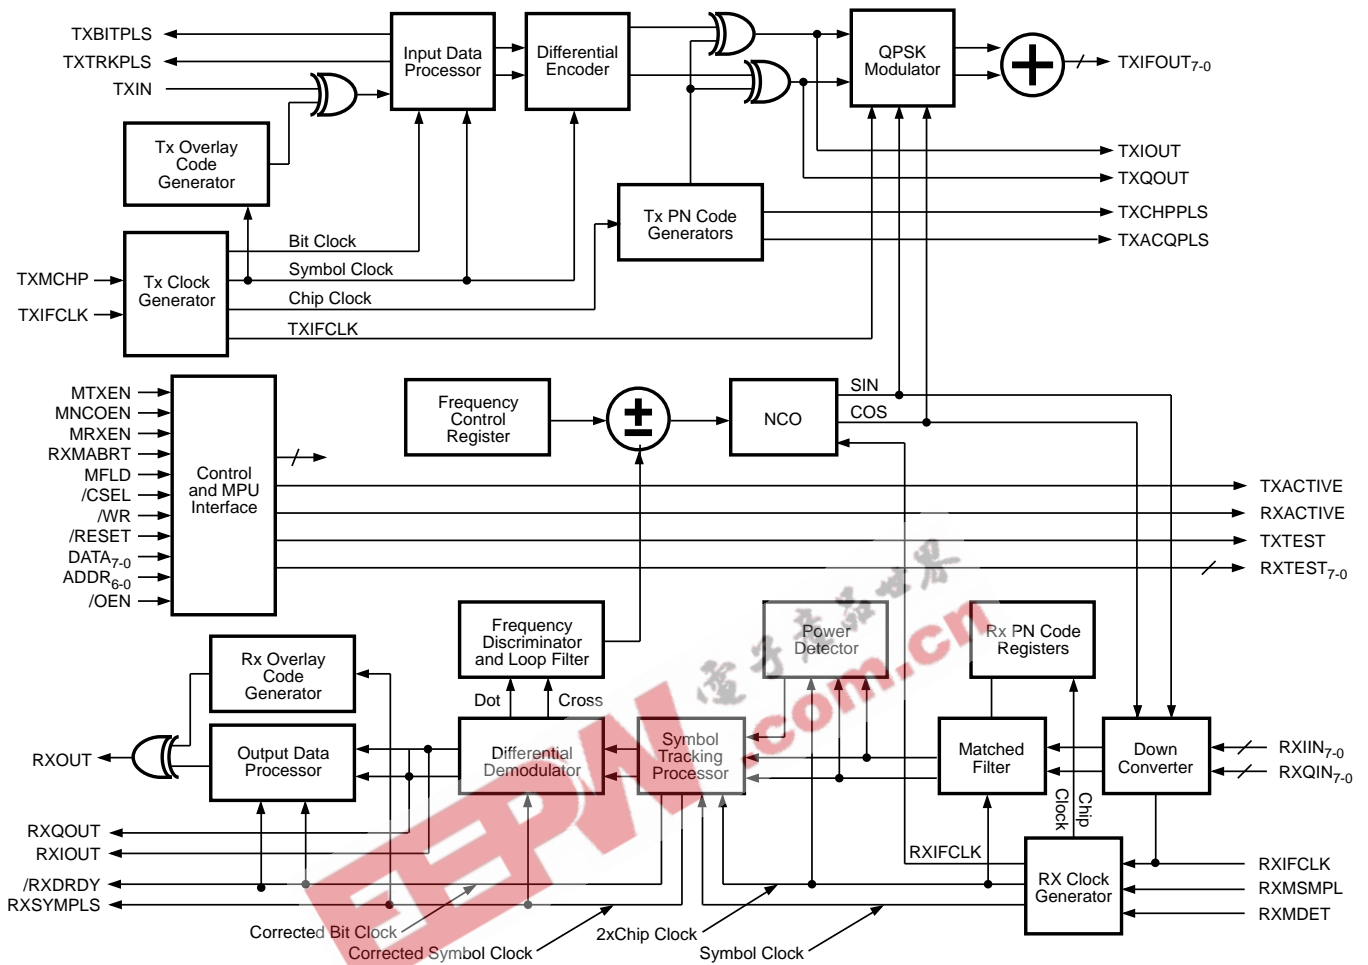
TXBITPLS
TXTRKPLS
TXIN
Input Data Processor
Differential Encoder
QPSK Modulator
TXIFOUT$_{7-0}$
Tx Overlay Code Generator
TXIOUT
TXQOUT
Tx PN Code Generators
TXCHPPLS
TXACQPLS
TXMCHP
TXIFCLK
Tx Clock Generator
Bit Clock
Symbol Clock
Chip Clock
TXIFCLK
MTXEN
MNCOEN
MRXEN
RXMABRT
MFLD
/CSEL
/WR
/RESET
DATA$_{7-0}$
ADDR$_{6-0}$
/OEN
Control and MPU Interface
Frequency Control Register
$\pm$
NCO
SIN
COS
TXACTIVE
RXACTIVE
TXTEST
RXTEST$_{7-0}$
Frequency Discriminator and Loop Filter
Power Detector
Rx PN Code Registers
Rx Overlay Code Generator
Dot
Cross
RXOUT
Output Data Processor
Differential Demodulator
Symbol Tracking Processor
Matched Filter
Down Converter
RXIIN$_{7-0}$
RXQIN$_{7-0}$
Clock
Chip
RXQOUT
RXIOUT
RXIFCLK
RXIFCLK
RX Clock Generator
RXMSMPL
/RXDRDY
RXSYMPLS
RXMDET
Corrected Bit Clock
Corrected Symbol Clock
2xChip Clock
Symbol Clock
电子产品世界
EEPW.com.cn